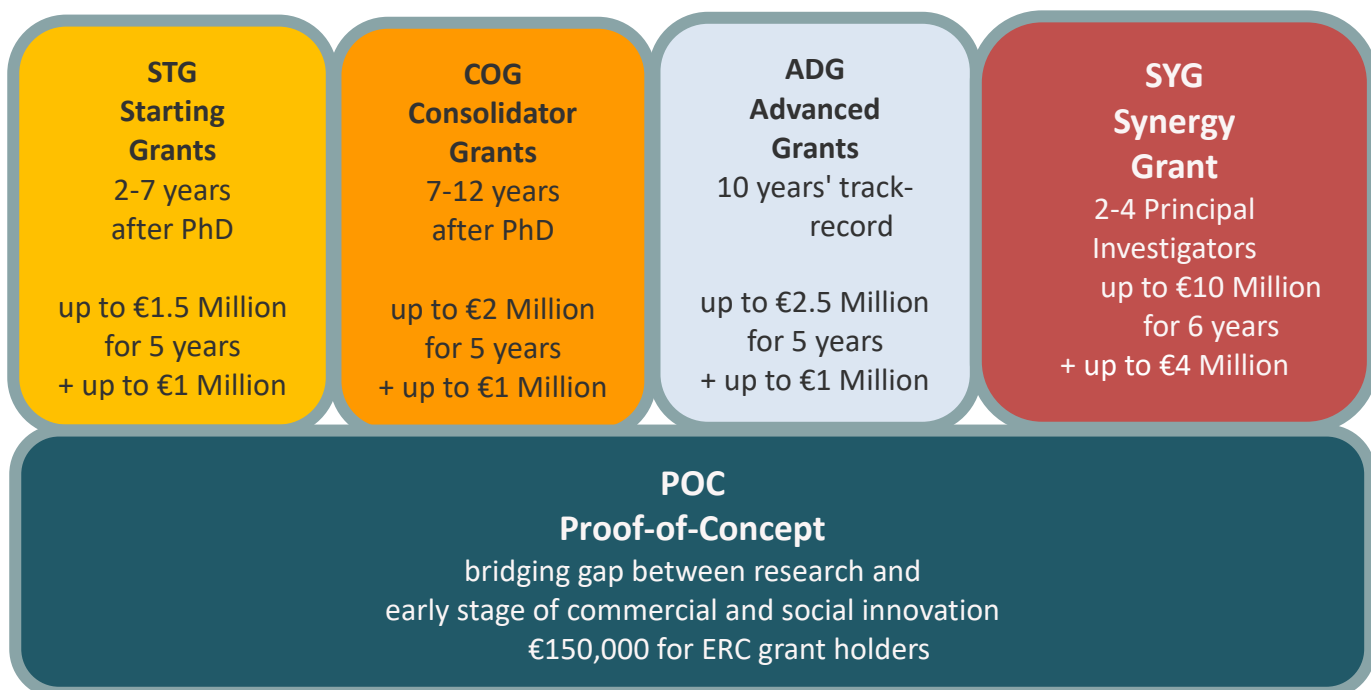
STG
Starting
Grants
2-7 years
after PhD

up to €1.5 Million
for 5 years
+ up to €1 Million

COG
Consolidator
Grants
7-12 years
after PhD

up to €2 Million
for 5 years
+ up to €1 Million

ADG
Advanced
Grants
10 years' track-record

up to €2.5 Million
for 5 years
+ up to €1 Million

SYG
Synergy
Grant
2-4 Principal
Investigators
up to €10 Million
for 6 years
+ up to €4 Million

POC
Proof-of-Concept
bridging gap between research and
early stage of commercial and social innovation
€150,000 for ERC grant holders